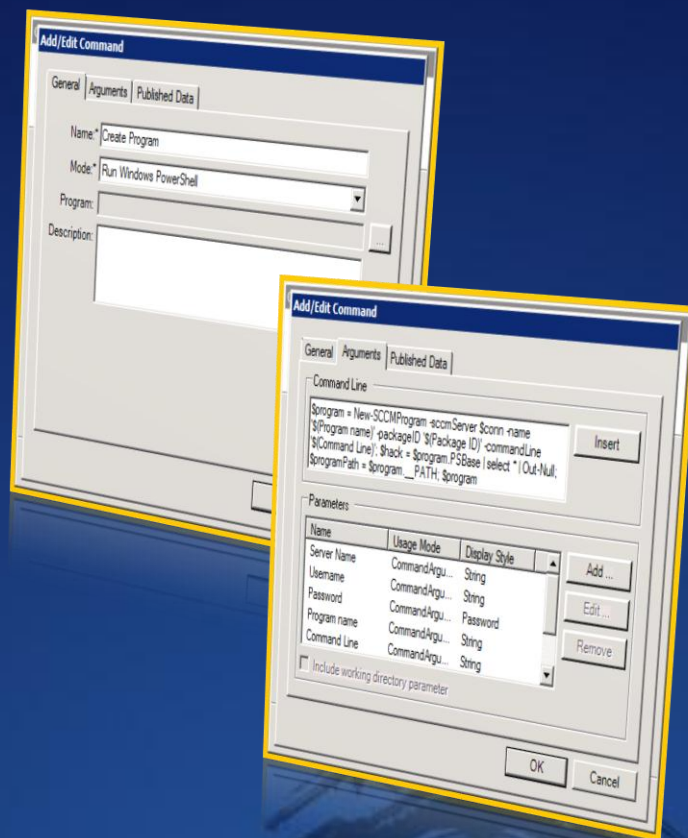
Add/Edit Command

General | Arguments | Published Data

Name:* Create Program

Mode:* Run Windows PowerShell

Program:

Description:

...

Add/Edit Command

General | Arguments | Published Data

Command Line

$program = New-SCCMProgram -sccmServer $conn -name '$(Program name)' -packageID '$(Package ID)' -commandLine '$(Command Line)'; $hack = $program.PSBase | select * | Out-Null; $programPath = $program.__PATH; $program

Insert

Parameters

| Name | Usage Mode | Display Style |
|---|---|---|
| Server Name | CommandArgu... | String |
| Username | CommandArgu... | String |
| Password | CommandArgu... | Password |
| Program name | CommandArgu... | String |
| Command Line | CommandArgu... | String |

Add ...

Edit ...

Remove

Include working directory parameter

OK

Cancel